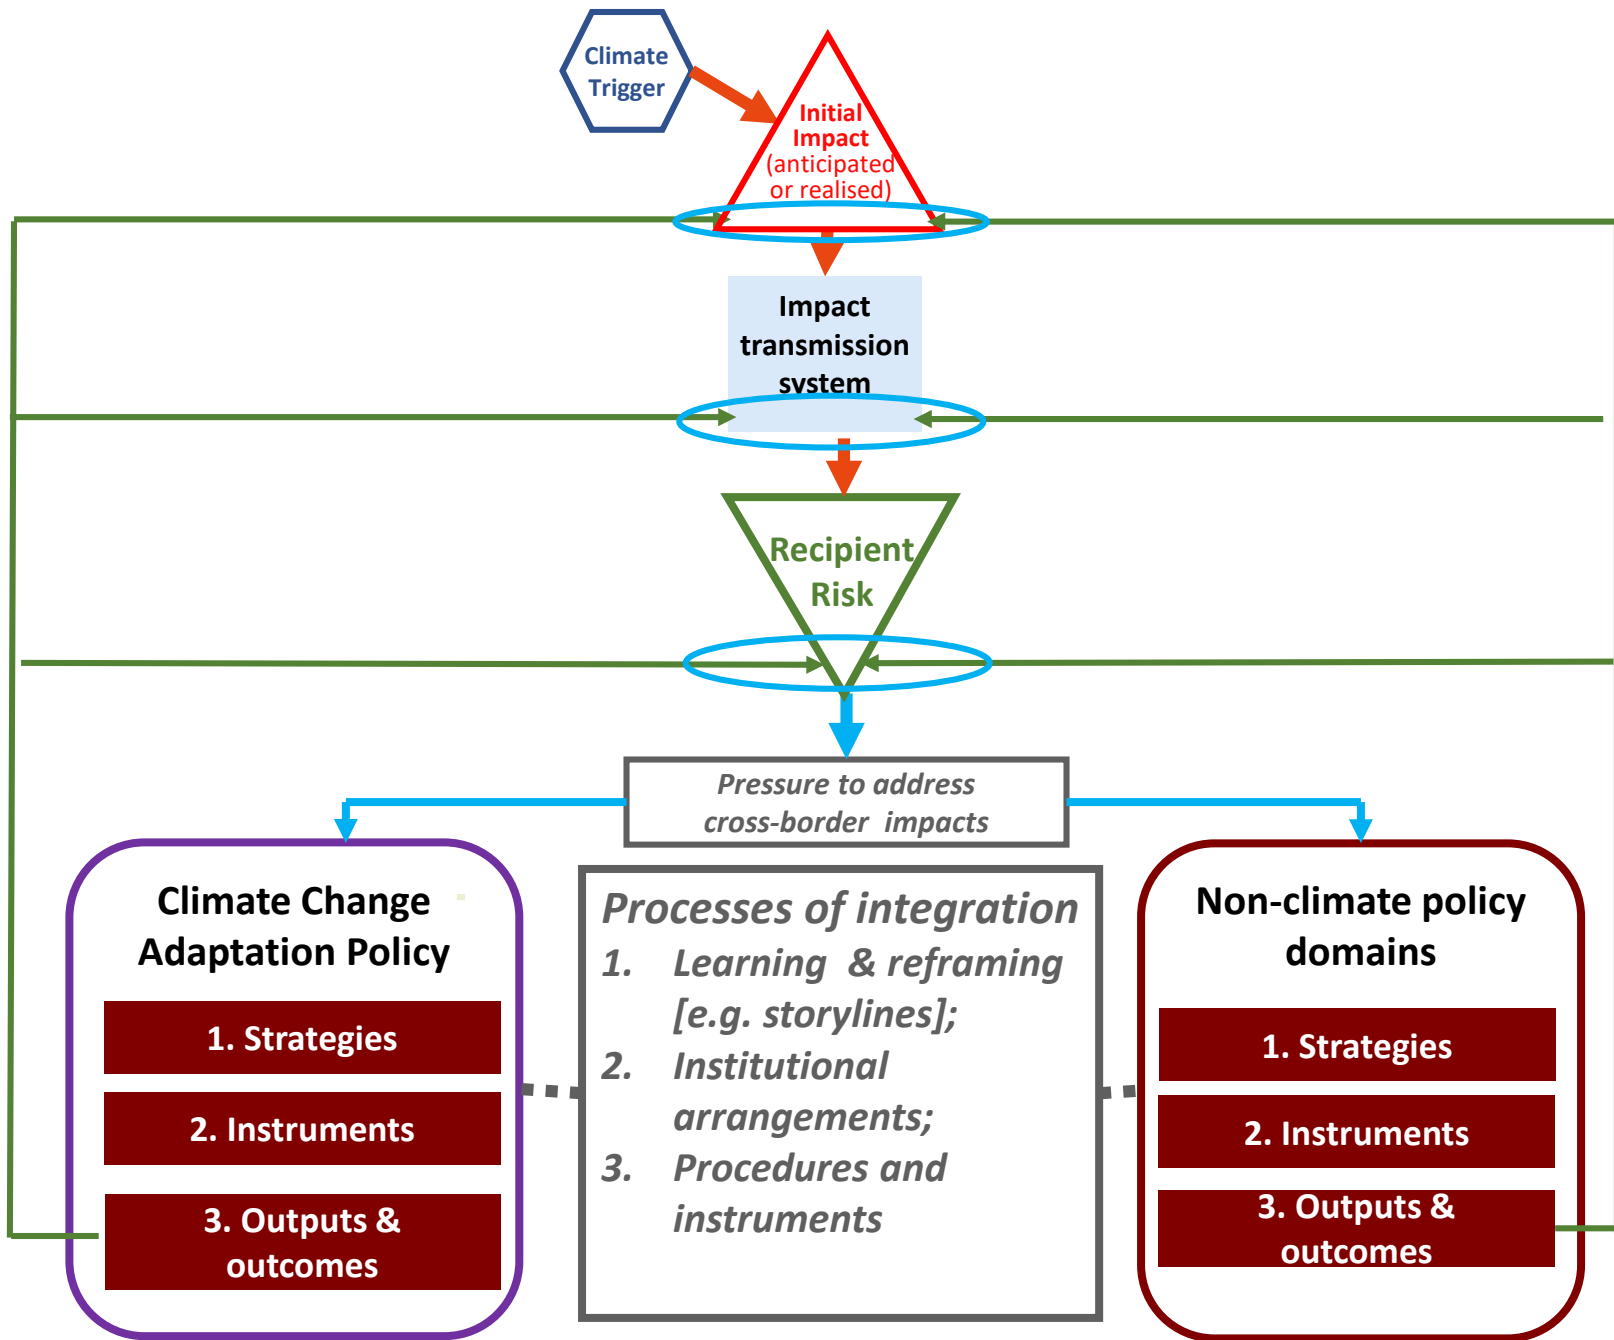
Climate Trigger

Initial Impact (anticipated or realised)

Impact transmission system

Recipient Risk

Pressure to address cross-border impacts

Climate Change Adaptation Policy

1. Strategies

2. Instruments

3. Outputs & outcomes

Processes of integration

1. Learning & reframing [e.g. storylines];

2. Institutional arrangements;

3. Procedures and instruments

Non-climate policy domains

1. Strategies

2. Instruments

3. Outputs & outcomes